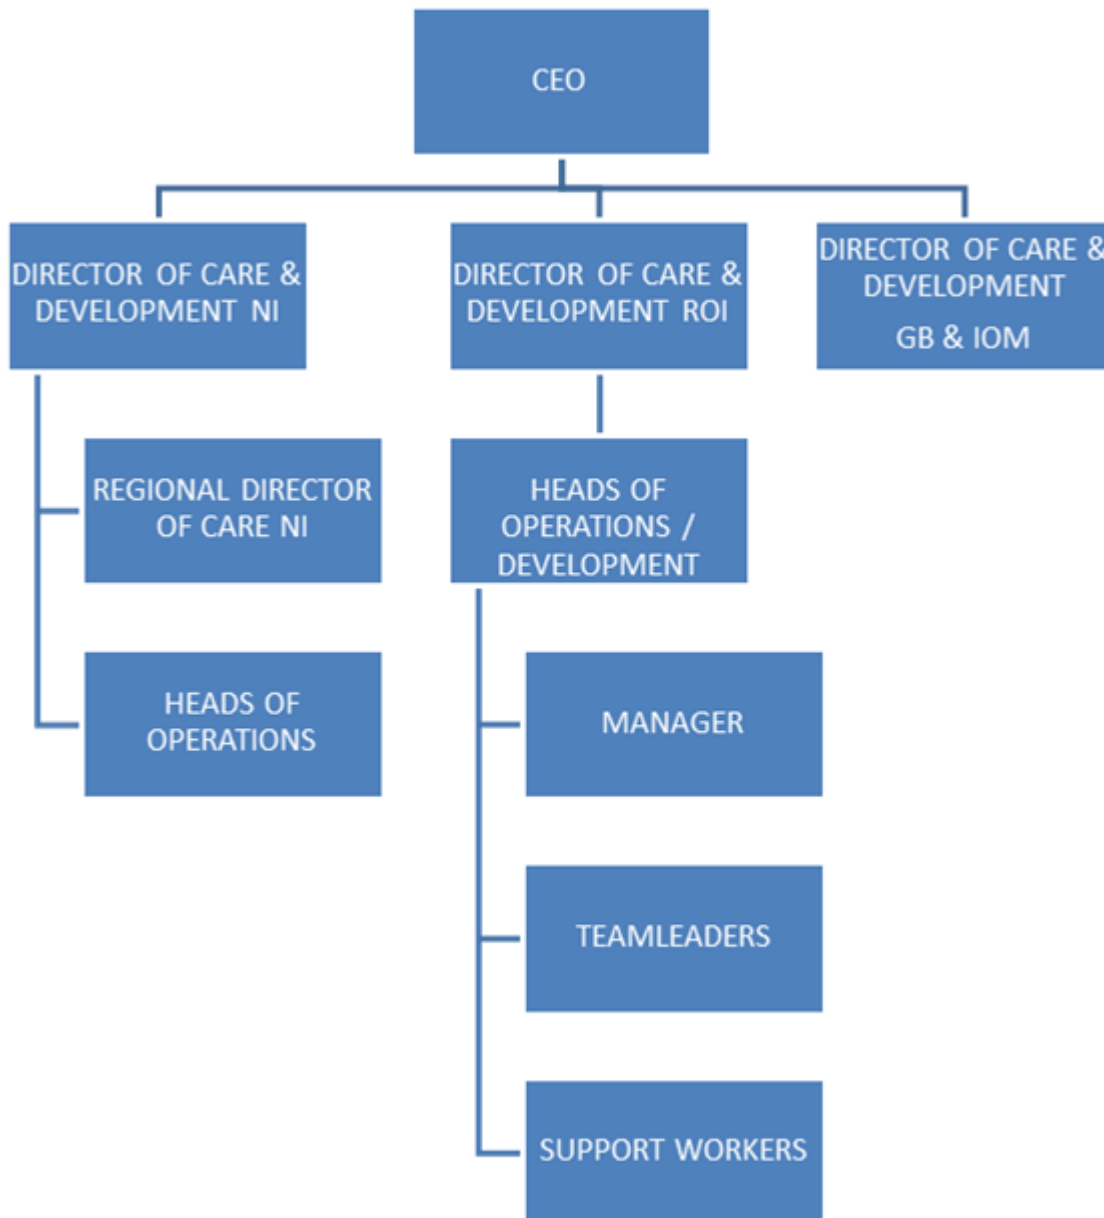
CEO

DIRECTOR OF CARE & DEVELOPMENT NI

DIRECTOR OF CARE & DEVELOPMENT ROI

DIRECTOR OF CARE & DEVELOPMENT
GB & IOM

REGIONAL DIRECTOR OF CARE NI

HEADS OF OPERATIONS

HEADS OF OPERATIONS / DEVELOPMENT

MANAGER

TEAMLEADERS

SUPPORT WORKERS